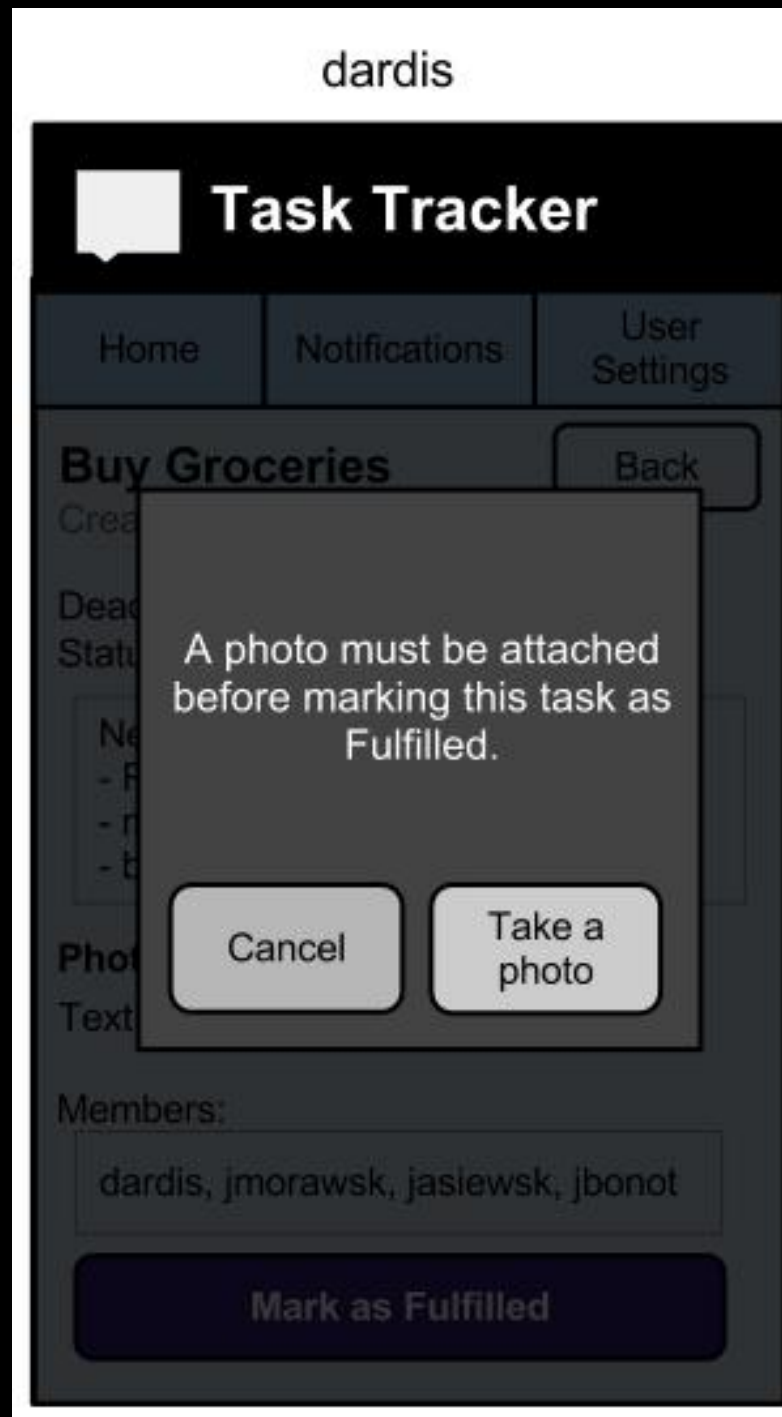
dardis

Task Tracker

Home | Notifications | User Settings

Buy Groceries

Back

Crea

Dead
Statu

Ne
- F
- n
- b

Phot
Text

A photo must be attached before marking this task as Fulfilled.

Cancel

Take a photo

Members:

dardis, jmorawsk, jasiewsk, jbonot

Mark as Fulfilled